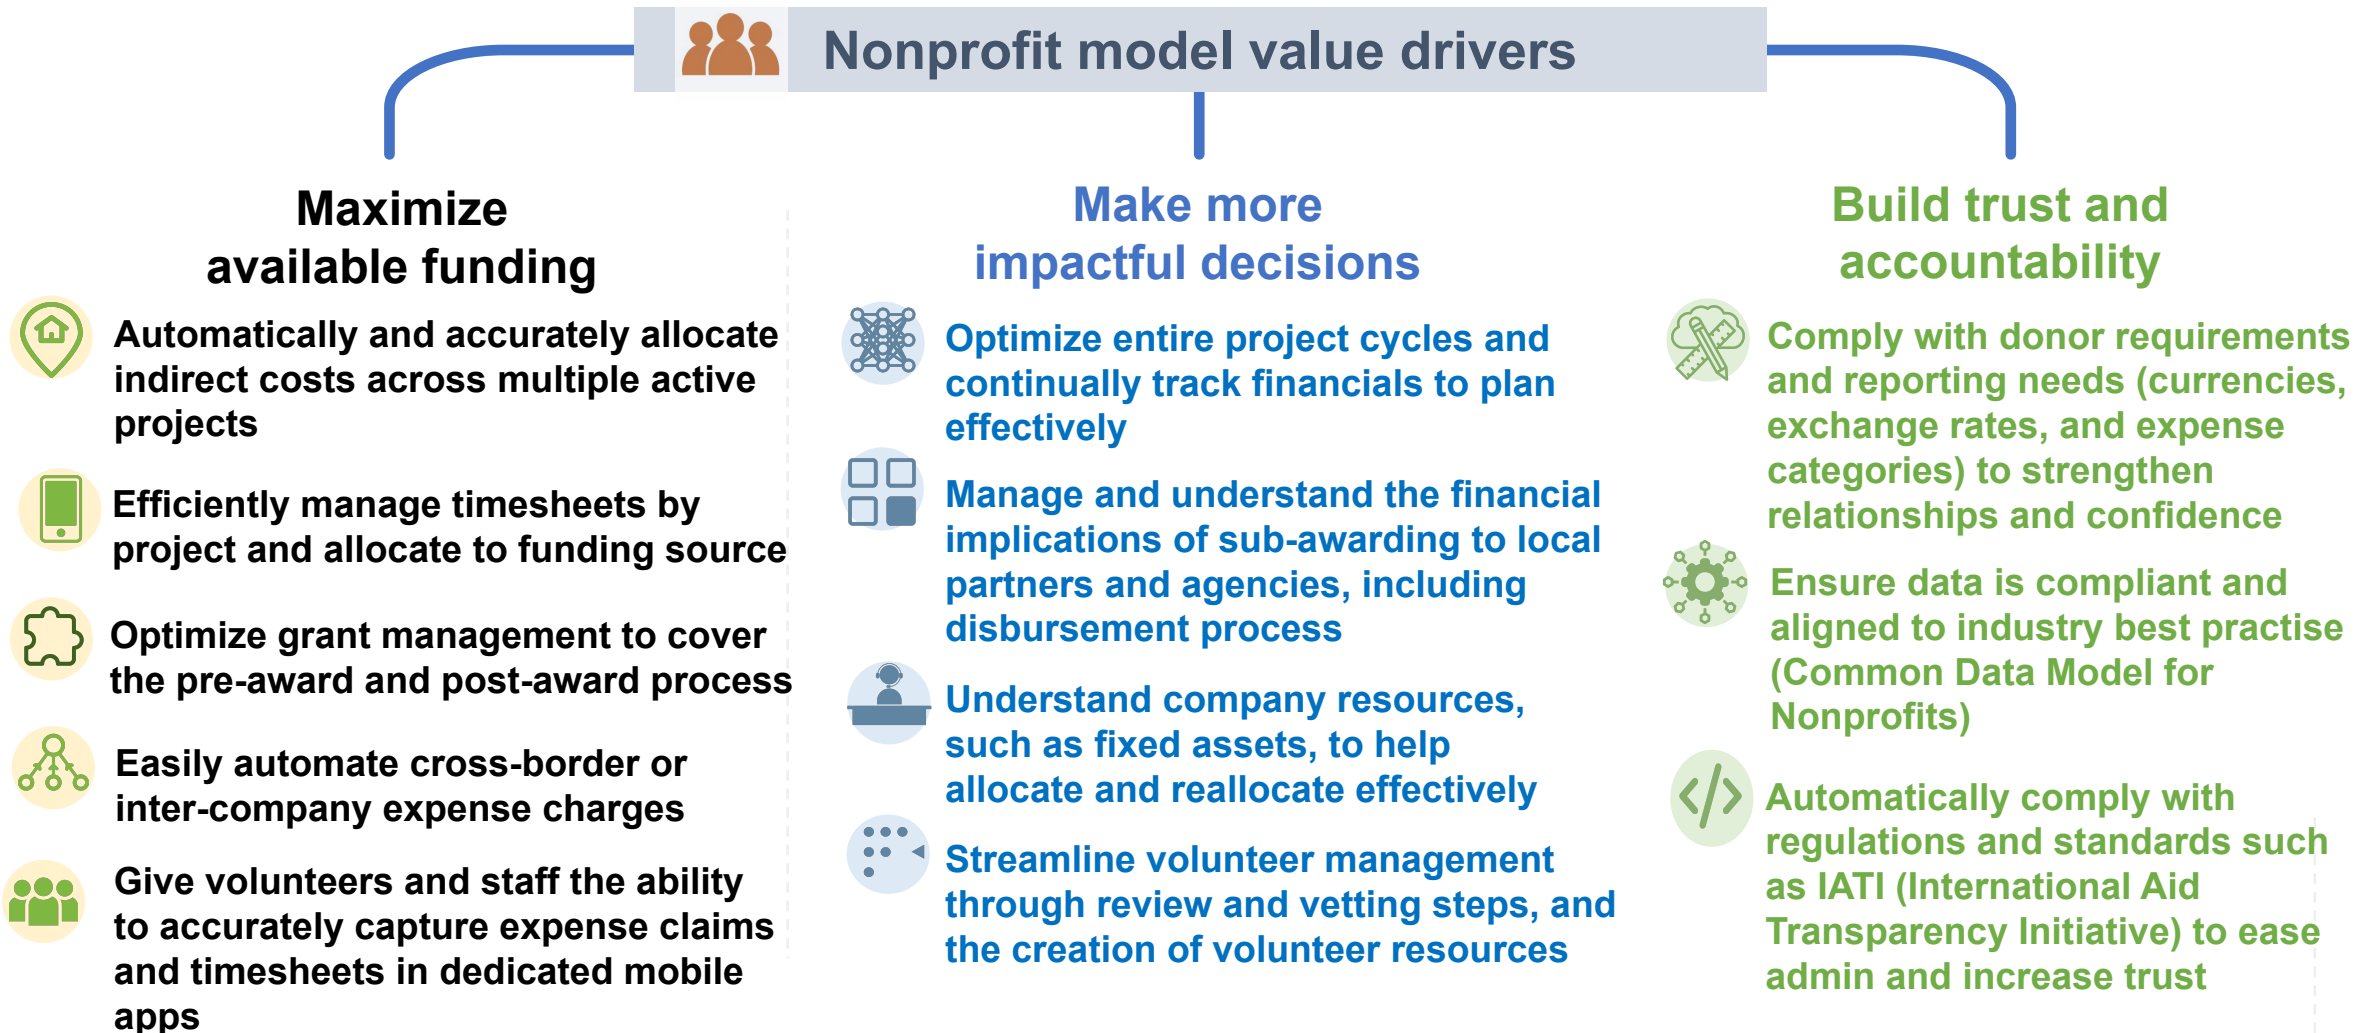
Nonprofit model value drivers

Maximize available funding

Automatically and accurately allocate indirect costs across multiple active projects

Efficiently manage timesheets by project and allocate to funding source

Optimize grant management to cover the pre-award and post-award process

Easily automate cross-border or inter-company expense charges

Give volunteers and staff the ability to accurately capture expense claims and timesheets in dedicated mobile apps

Make more impactful decisions

Optimize entire project cycles and continually track financials to plan effectively

Manage and understand the financial implications of sub-awarding to local partners and agencies, including disbursement process

Understand company resources, such as fixed assets, to help allocate and reallocate effectively

Streamline volunteer management through review and vetting steps, and the creation of volunteer resources

Build trust and accountability

Comply with donor requirements and reporting needs (currencies, exchange rates, and expense categories) to strengthen relationships and confidence

Ensure data is compliant and aligned to industry best practise (Common Data Model for Nonprofits)

Automatically comply with regulations and standards such as IATI (International Aid Transparency Initiative) to ease admin and increase trust